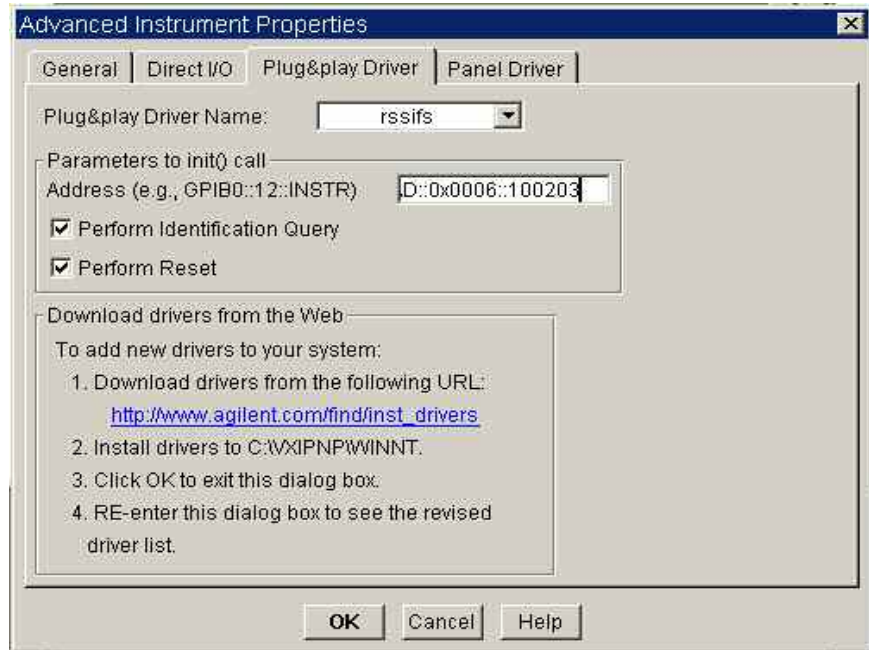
Advanced Instrument Properties

General | Direct I/O | Plug&play Driver | Panel Driver

Plug&play Driver Name: rssifs

Parameters to init() call
Address (e.g., GPIB0::12::INSTR) .D::0x0006::100203
Perform Identification Query
Perform Reset

Download drivers from the Web
To add new drivers to your system:
1. Download drivers from the following URL:
http://www.agilent.com/find/inst_drivers
2. Install drivers to C:\VXIPNP\WINNT.
3. Click OK to exit this dialog box.
4. RE-enter this dialog box to see the revised driver list.

OK Cancel Help